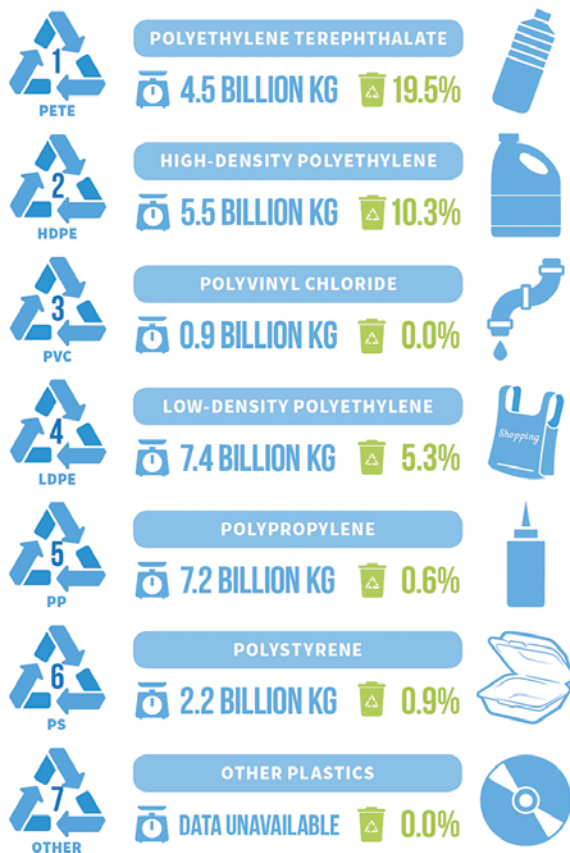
1
PETE
POLYETHYLENE TEREPHTHALATE
4.5 BILLION KG
19.5%

2
HDPE
HIGH-DENSITY POLYETHYLENE
5.5 BILLION KG
10.3%

3
PVC
POLYVINYL CHLORIDE
0.9 BILLION KG
0.0%

4
LDPE
LOW-DENSITY POLYETHYLENE
7.4 BILLION KG
5.3%
Shopping

5
PP
POLYPROPYLENE
7.2 BILLION KG
0.6%

6
PS
POLYSTYRENE
2.2 BILLION KG
0.9%

7
OTHER
OTHER PLASTICS
DATA UNAVAILABLE
0.0%